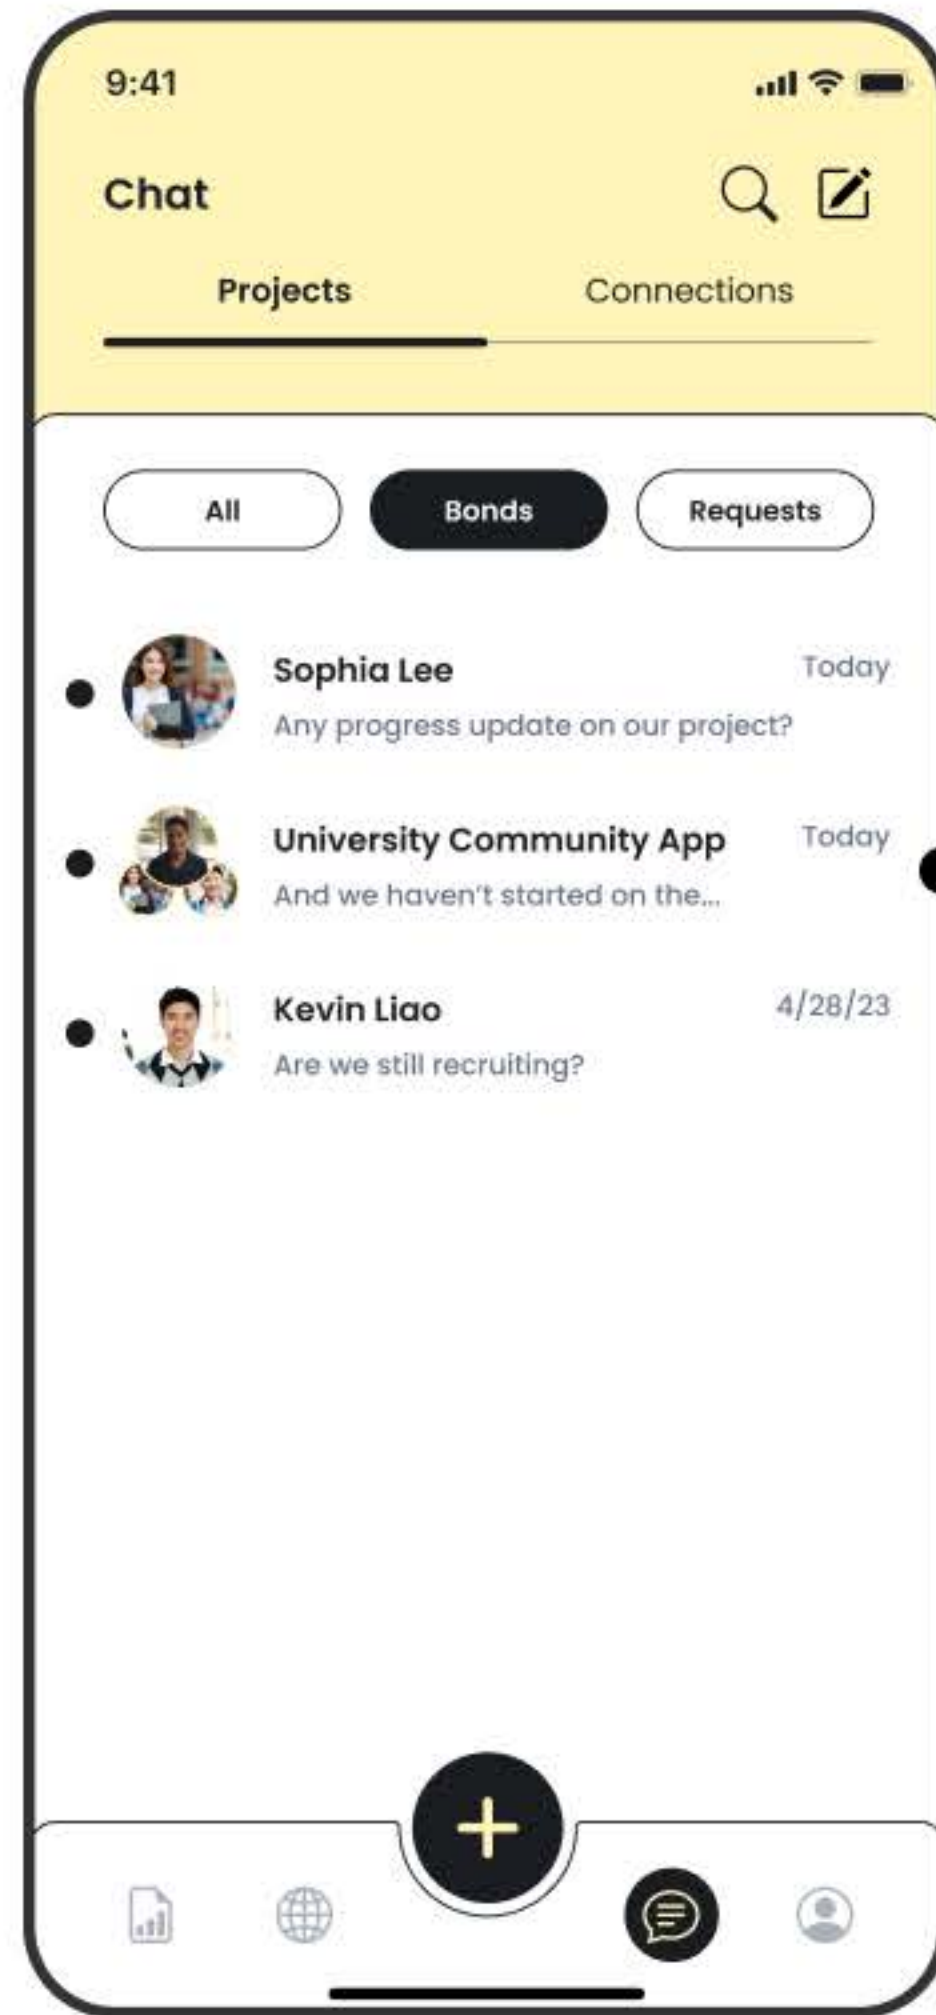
9:41

Chat

Projects

Connections

All

Bonds

Requests

Sophia Lee
Today
Any progress update on our project?

University Community App
Today
And we haven't started on the...

Kevin Liao
4/28/23
Are we still recruiting?